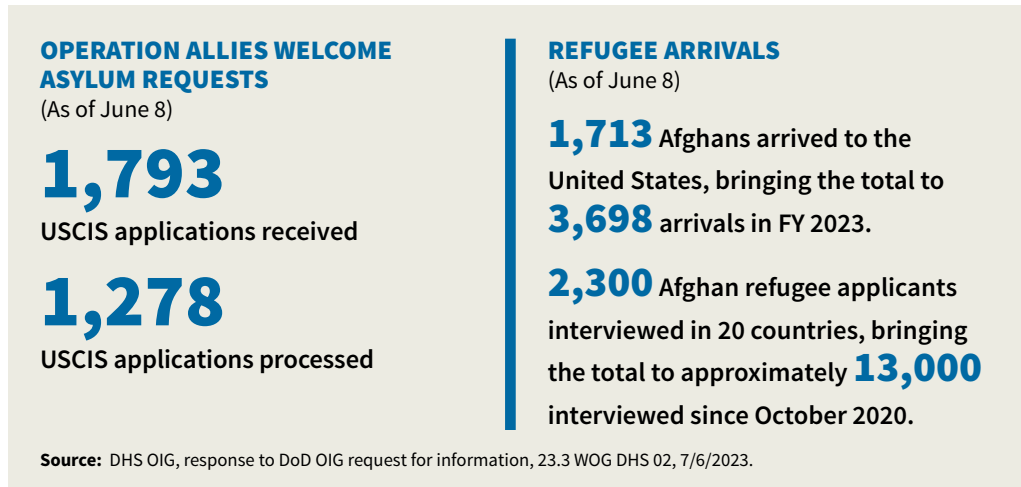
OPERATION ALLIES WELCOME ASYLUM REQUESTS
(As of June 8)

1,793
USCIS applications received

1,278
USCIS applications processed

REFUGEE ARRIVALS
(As of June 8)

1,713 Afghans arrived to the United States, bringing the total to 3,698 arrivals in FY 2023.

2,300 Afghan refugee applicants interviewed in 20 countries, bringing the total to approximately 13,000 interviewed since October 2020.

Source: DHS OIG, response to DoD OIG request for information, 23.3 WOG DHS 02, 7/6/2023.